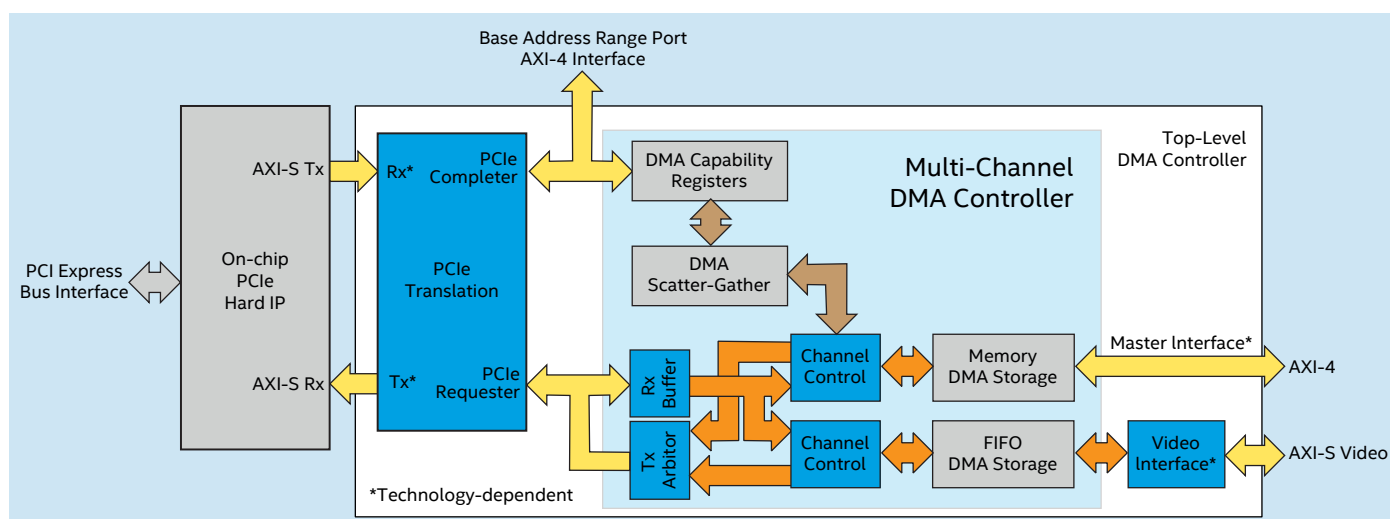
Base Address Range Port
AXI-4 Interface

Top-Level
DMA Controller

Multi-Channel
DMA Controller

AXI-S Tx

Rx*

PCIe
Completer

DMA Capability
Registers

PCI Express
Bus Interface

On-chip
PCIe
Hard IP

PCIe
Translation

DMA
Scatter-Gather

Master lnterface*

AXI-S Rx

Tx*

PCIe
Requester

Rx
Buffer

Channel
Control

Memory
DMA Storage

AXI-4

Tx
Arbitor

Channel
Control

FIFO
DMA Storage

Video
lnterface*

AXI-S Video

*Technology-dependent